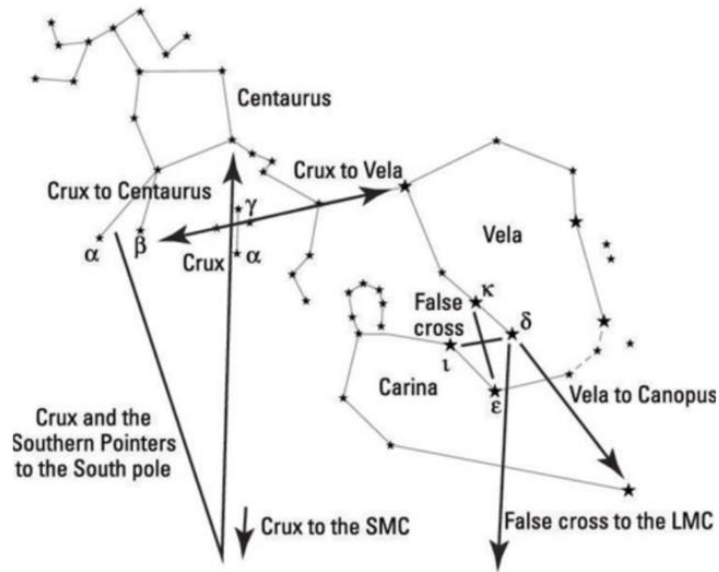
Centaurus

Crux to Centaurus

Crux to Vela

γ

α

β

Crux

α

Vela

κ

False cross

δ

ι

Carina

ε

Vela to Canopus

Crux and the Southern Pointers to the South pole

Crux to the SMC

False cross to the LMC